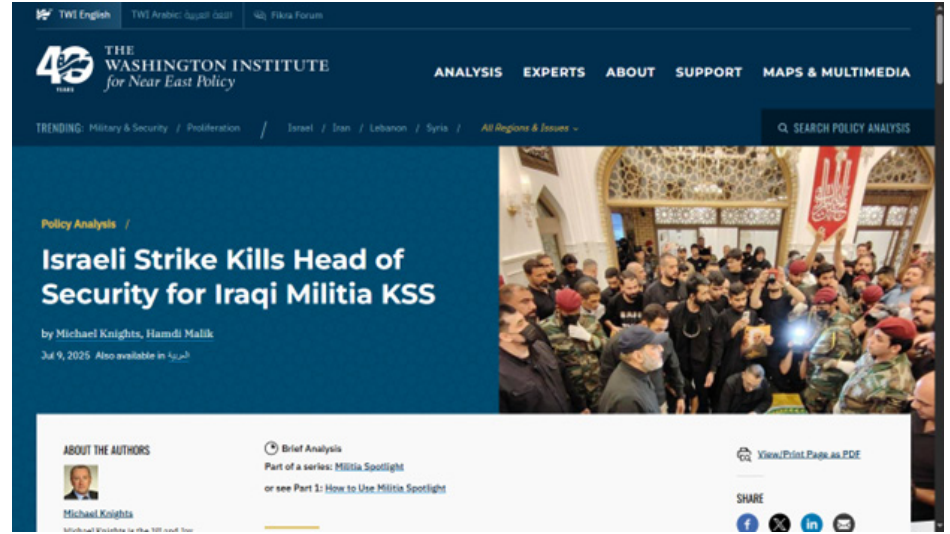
TWI English | TWI Arabic: المعهد العربي | Fikra Forum

40 YEARS THE WASHINGTON INSTITUTE for Near East Policy

ANALYSIS EXPERTS ABOUT SUPPORT MAPS & MULTIMEDIA

TRENDING: Military & Security / Proliferation / Israel / Iran / Lebanon / Syria / All Regions & Issues

SEARCH POLICY ANALYSIS

Policy Analysis /

Israeli Strike Kills Head of Security for Iraqi Militia KSS

by Michael Knights, Hamdi Malik

Jul 9, 2025 Also available in العربية

ABOUT THE AUTHORS

Michael Knights

Michael Knights is the Jill and Jay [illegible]

Brief Analysis

Part of a series: Militia Spotlight

or see Part 1: How to Use Militia Spotlight

View/Print Page as PDF

SHARE